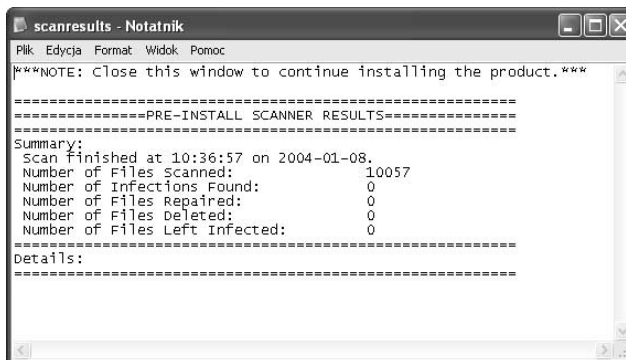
scanresults - Notatnik

Plik Edycja Format Widok Pomoc

***NOTE: Close this window to continue installing the product.***

=========================================================
===============PRE-INSTALL SCANNER RESULTS===============
=========================================================
Summary:
Scan finished at 10:36:57 on 2004-01-08.
Number of Files Scanned: 10057
Number of Infections Found: 0
Number of Files Repaired: 0
Number of Files Deleted: 0
Number of Files Left Infected: 0
=========================================================
Details:
=========================================================